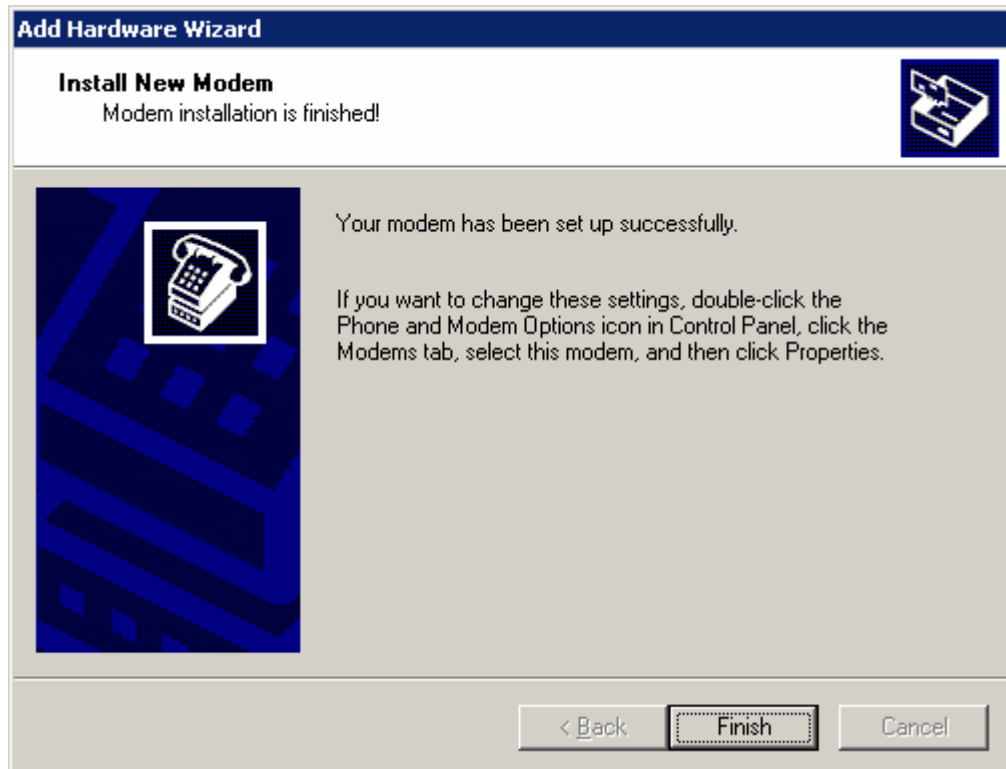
Add Hardware Wizard

Install New Modem
Modem installation is finished!

Your modem has been set up successfully.

If you want to change these settings, double-click the Phone and Modem Options icon in Control Panel, click the Modems tab, select this modem, and then click Properties.

< Back
Finish
Cancel